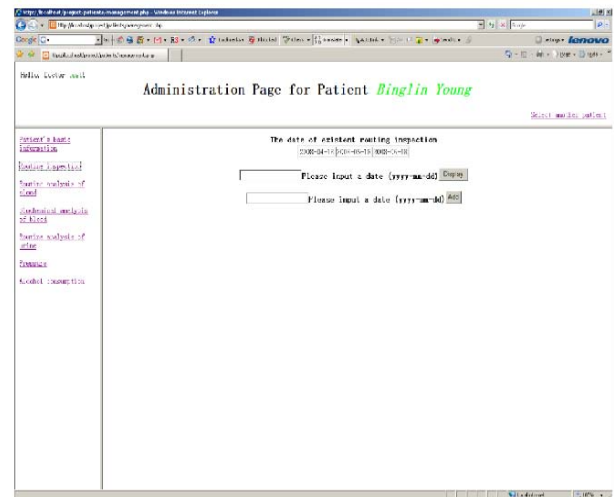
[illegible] - Windows Internet Explorer

Google

lenovo

Hello Doctor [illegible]

Administration Page for Patient Binglin Young

Select another patient

Patient's basic information

Routine inspection

Routine analysis of blood

Biochemical analysis of blood

Routine analysis of urine

Pressure

Alcohol consumption

The date of existent routing inspection

2008-04-18 2008-05-18 2008-06-08

Please input a date (yyyy-mm-dd) Display

Please input a date (yyyy-mm-dd) Add

Local intranet